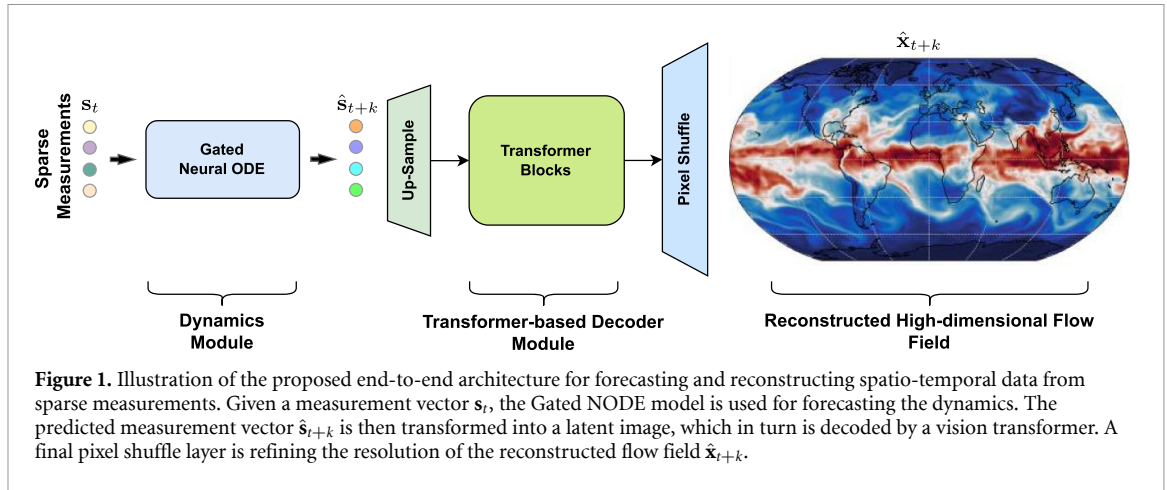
$\hat{\mathbf{x}}_{t+k}$

Sparse Measurements $\mathbf{s}_t$

Gated Neural ODE

$\hat{\mathbf{s}}_{t+k}$

Up-Sample

Transformer Blocks

Pixel Shuffle

Dynamics Module

Transformer-based Decoder Module

Reconstructed High-dimensional Flow Field

**Figure 1.** Illustration of the proposed end-to-end architecture for forecasting and reconstructing spatio-temporal data from sparse measurements. Given a measurement vector $\mathbf{s}_t$, the Gated NODE model is used for forecasting the dynamics. The predicted measurement vector $\hat{\mathbf{s}}_{t+k}$ is then transformed into a latent image, which in turn is decoded by a vision transformer. A final pixel shuffle layer is refining the resolution of the reconstructed flow field $\hat{\mathbf{x}}_{t+k}$.